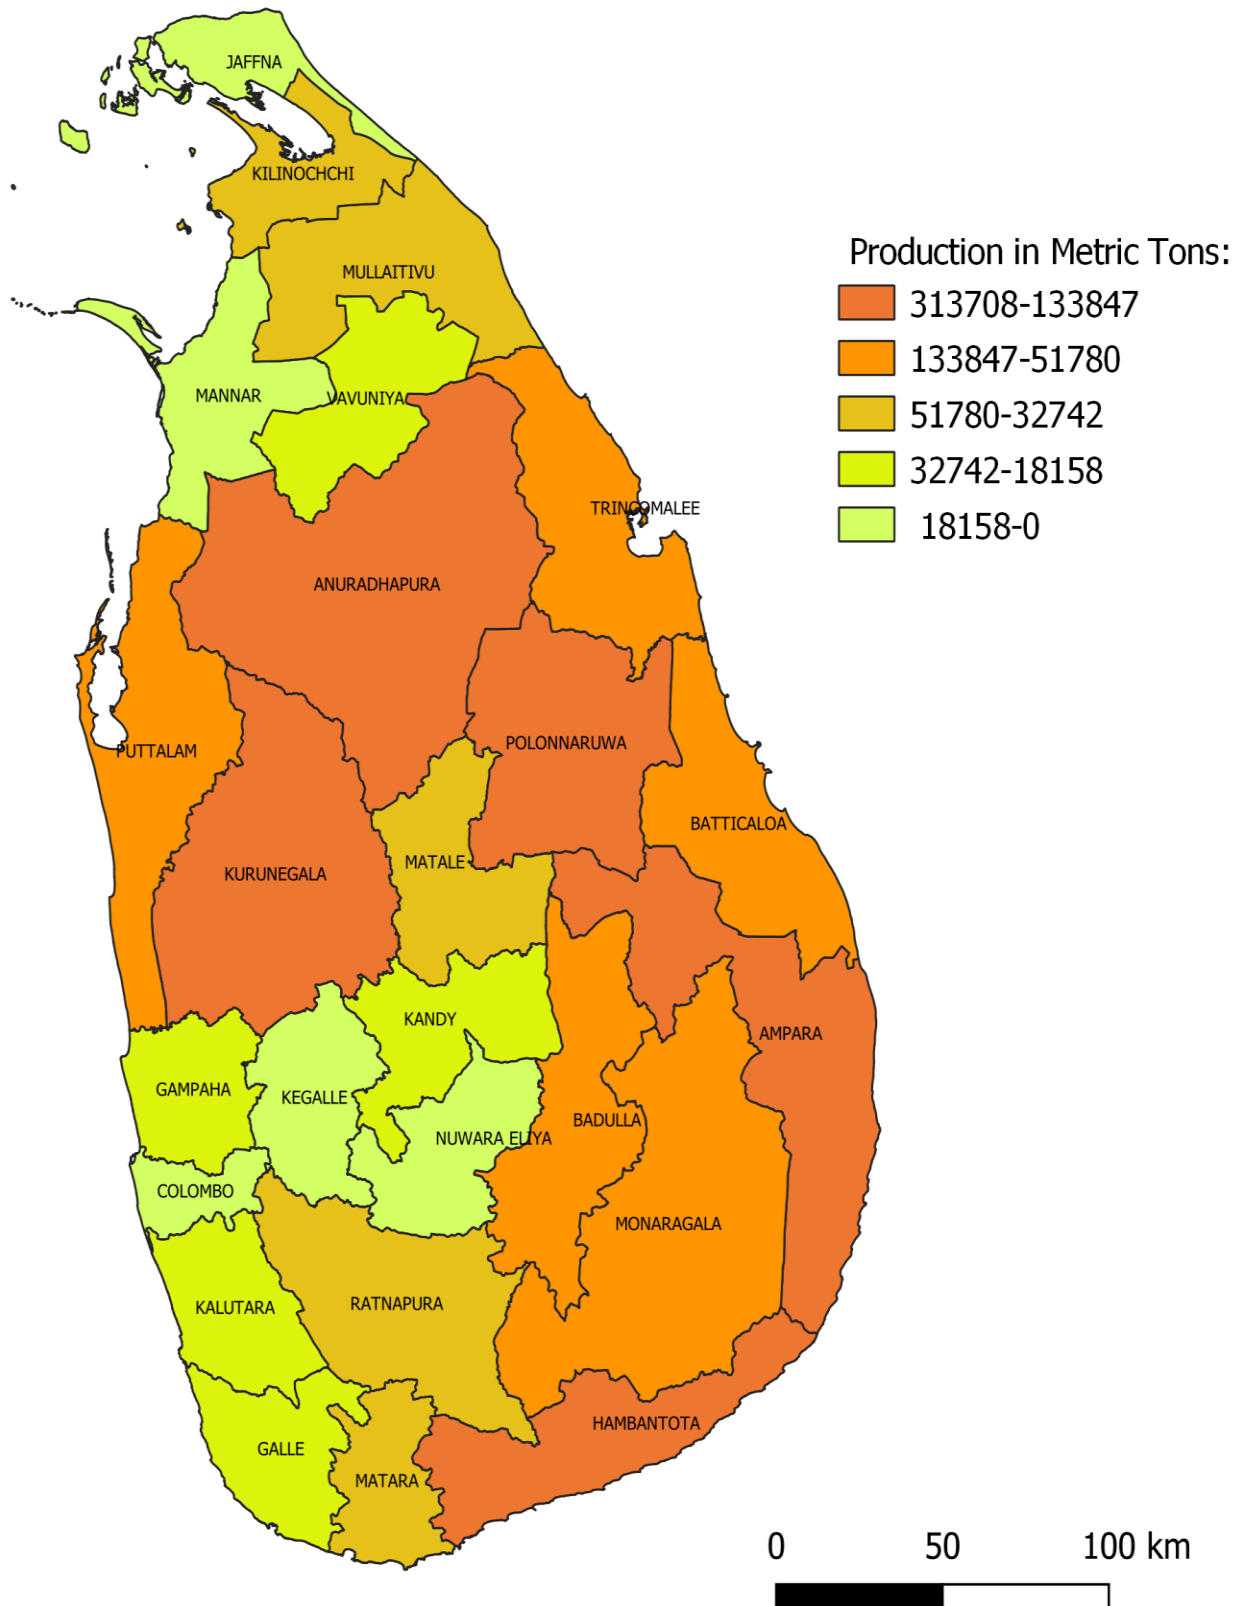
JAFFNA
KILINOCHCHI
MULLAITIVU
MANNAR
VAVUNIYA
TRINCOMALEE
ANURADHAPURA
PUTTALAM
POLONNARUWA
BATTICALOA
KURUNEGALA
MATALE
KANDY
AMPARA
GAMPAHA
KEGALLE
NUWARA ELIYA
BADULLA
COLOMBO
MONARAGALA
KALUTARA
RATNAPURA
HAMBANTOTA
GALLE
MATARA

Production in Metric Tons:
313708-133847
133847-51780
51780-32742
32742-18158
18158-0

0 50 100 km